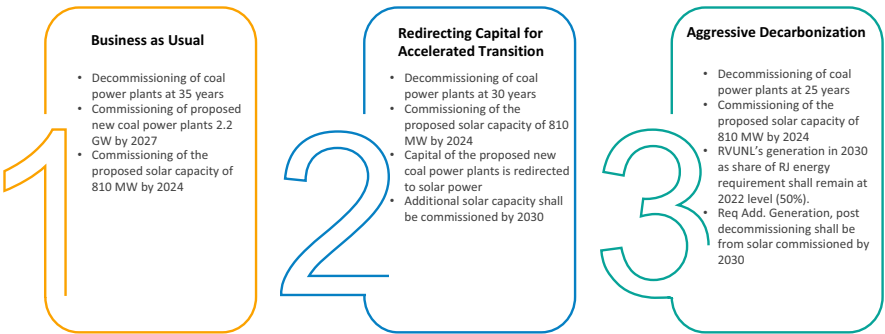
1

Business as Usual

- Decommissioning of coal power plants at 35 years
- Commissioning of proposed new coal power plants 2.2 GW by 2027
- Commissioning of the proposed solar capacity of 810 MW by 2024

2

Redirecting Capital for Accelerated Transition

- Decommissioning of coal power plants at 30 years
- Commissioning of the proposed solar capacity of 810 MW by 2024
- Capital of the proposed new coal power plants is redirected to solar power
- Additional solar capacity shall be commissioned by 2030

3

Aggressive Decarbonization

- Decommissioning of coal power plants at 25 years
- Commissioning of the proposed solar capacity of 810 MW by 2024
- RVUNL's generation in 2030 as share of RJ energy requirement shall remain at 2022 level (50%).
- Req Add. Generation, post decommissioning shall be from solar commissioned by 2030